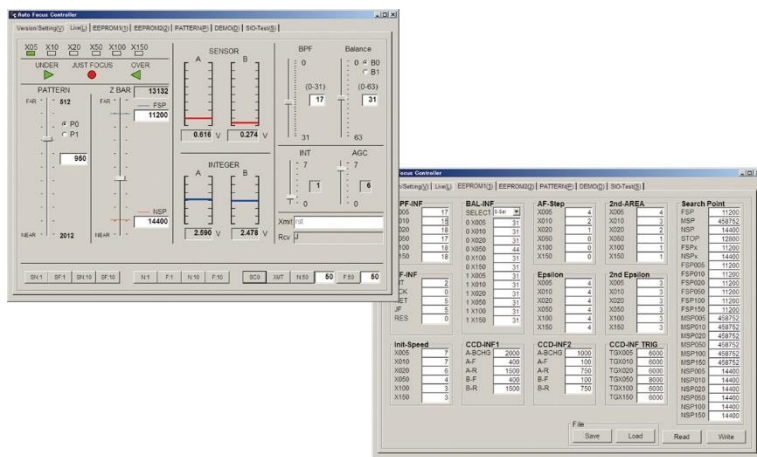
Auto Focus Controller

Version/Setting(V) Live(L) EEPROM1(1) EEPROM2(2) PATTERN(P) DEMO(D) SIO-Test(S)

X05 X10 X20 X50 X100 X150

UNDER JUST FOCUS OVER

PATTERN
FAR 512
P0
P1
950
NEAR 2012

Z BAR 13132
FAR
FSP
11200
NSP
14400
NEAR

SENSOR
A B
0.616 V 0.274 V

INTEGER
A B
2.590 V 2.478 V

BPF
0
(0-31)
17
31

Balance
0 B0
B1
(0-63)
31
63

INT
7
1
0

AGC
7
6
0

Xmit Init
Rcv J

SN:1 SF:1 SN:10 SF:10 N:1 F:1 N:10 F:10 SC0 XMT N:50 50 F:50 50

Focus Controller

Version/Setting(V) Live(L) EEPROM1(1) EEPROM2(2) PATTERN(P) DEMO(D) SIO-Test(S)

| BPF-INF | |
|---|---|
| X005 | 17 |
| X010 | 18 |
| X020 | 18 |
| X050 | 17 |
| X100 | 18 |
| X150 | 18 |

| AF-INF | |
|---|---|
| INT | 2 |
| CK | 0 |
| RET | 5 |
| JF | 5 |
| RES | 0 |

| BAL-INF | |
|---|---|
| SELECT | 0-Sel |
| 0 X005 | 31 |
| 0 X010 | 31 |
| 0 X020 | 31 |
| 0 X050 | 44 |
| 0 X100 | 31 |
| 0 X150 | 31 |
| 1 X005 | 31 |
| 1 X010 | 31 |
| 1 X020 | 31 |
| 1 X050 | 31 |
| 1 X100 | 31 |
| 1 X150 | 31 |

| AF-Step | |
|---|---|
| X005 | 4 |
| X010 | 2 |
| X020 | 1 |
| X050 | 0 |
| X100 | 0 |
| X150 | 0 |

| Epsilon | |
|---|---|
| X005 | 4 |
| X010 | 4 |
| X020 | 4 |
| X050 | 4 |
| X100 | 4 |
| X150 | 4 |

| 2nd-AREA | |
|---|---|
| X005 | 4 |
| X010 | 3 |
| X020 | 2 |
| X050 | 1 |
| X100 | 1 |
| X150 | 1 |

| 2nd Epsilon | |
|---|---|
| X005 | 3 |
| X010 | 3 |
| X020 | 3 |
| X050 | 3 |
| X100 | 3 |
| X150 | 3 |

| Search Point | |
|---|---|
| FSP | 11200 |
| MSP | 458752 |
| NSP | 14400 |
| STOP | 12800 |
| FSPx | 11200 |
| NSPx | 14400 |
| FSP005 | 11200 |
| FSP010 | 11200 |
| FSP020 | 11200 |
| FSP050 | 11200 |
| FSP100 | 11200 |
| FSP150 | 11200 |
| MSP005 | 458752 |
| MSP010 | 458752 |
| MSP020 | 458752 |
| MSP050 | 458752 |
| MSP100 | 458752 |
| MSP150 | 458752 |
| NSP005 | 14400 |
| NSP010 | 14400 |
| NSP020 | 14400 |
| NSP050 | 14400 |
| NSP100 | 14400 |
| NSP150 | 14400 |

| Init-Speed | |
|---|---|
| X005 | 7 |
| X010 | 7 |
| X020 | 6 |
| X050 | 4 |
| X100 | 3 |
| X150 | 3 |

| CCD-INF1 | |
|---|---|
| A-BCHG | 2000 |
| A-F | 400 |
| A-R | 1500 |
| B-F | 400 |
| B-R | 1500 |

| CCD-INF2 | |
|---|---|
| A-BCHG | 1000 |
| A-F | 100 |
| A-R | 750 |
| B-F | 100 |
| B-R | 750 |

| CCD-INF TRIG | |
|---|---|
| TGX005 | 6000 |
| TGX010 | 6000 |
| TGX020 | 6000 |
| TGX050 | 8000 |
| TGX100 | 6000 |
| TGX150 | 6000 |

File
Save Load Read Write